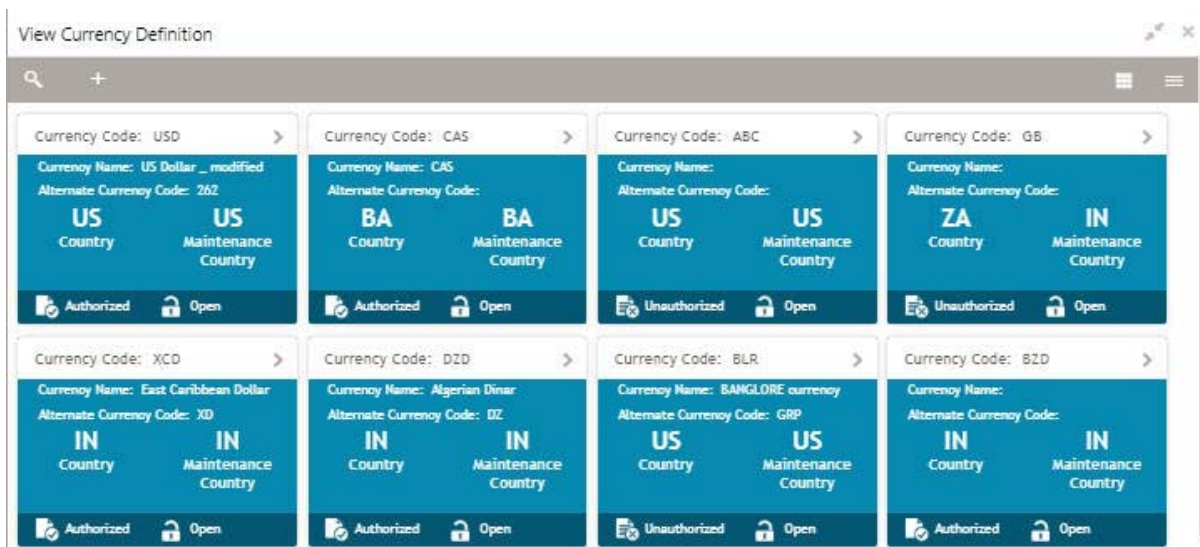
View Currency Definition

Currency Code: USD
Currency Name: US Dollar _ modified
Alternate Currency Code: 262
US
Country
US
Maintenance Country
Authorized
Open

Currency Code: CAS
Currency Name: CAS
Alternate Currency Code:
BA
Country
BA
Maintenance Country
Authorized
Open

Currency Code: ABC
Currency Name:
Alternate Currency Code:
US
Country
US
Maintenance Country
Unauthorized
Open

Currency Code: GB
Currency Name:
Alternate Currency Code:
ZA
Country
IN
Maintenance Country
Unauthorized
Open

Currency Code: XCD
Currency Name: East Caribbean Dollar
Alternate Currency Code: XD
IN
Country
IN
Maintenance Country
Authorized
Open

Currency Code: DZD
Currency Name: Algerian Dinar
Alternate Currency Code: DZ
IN
Country
IN
Maintenance Country
Authorized
Open

Currency Code: BLR
Currency Name: BANGLORE currency
Alternate Currency Code: GRP
US
Country
US
Maintenance Country
Unauthorized
Open

Currency Code: BZD
Currency Name:
Alternate Currency Code:
IN
Country
IN
Maintenance Country
Authorized
Open